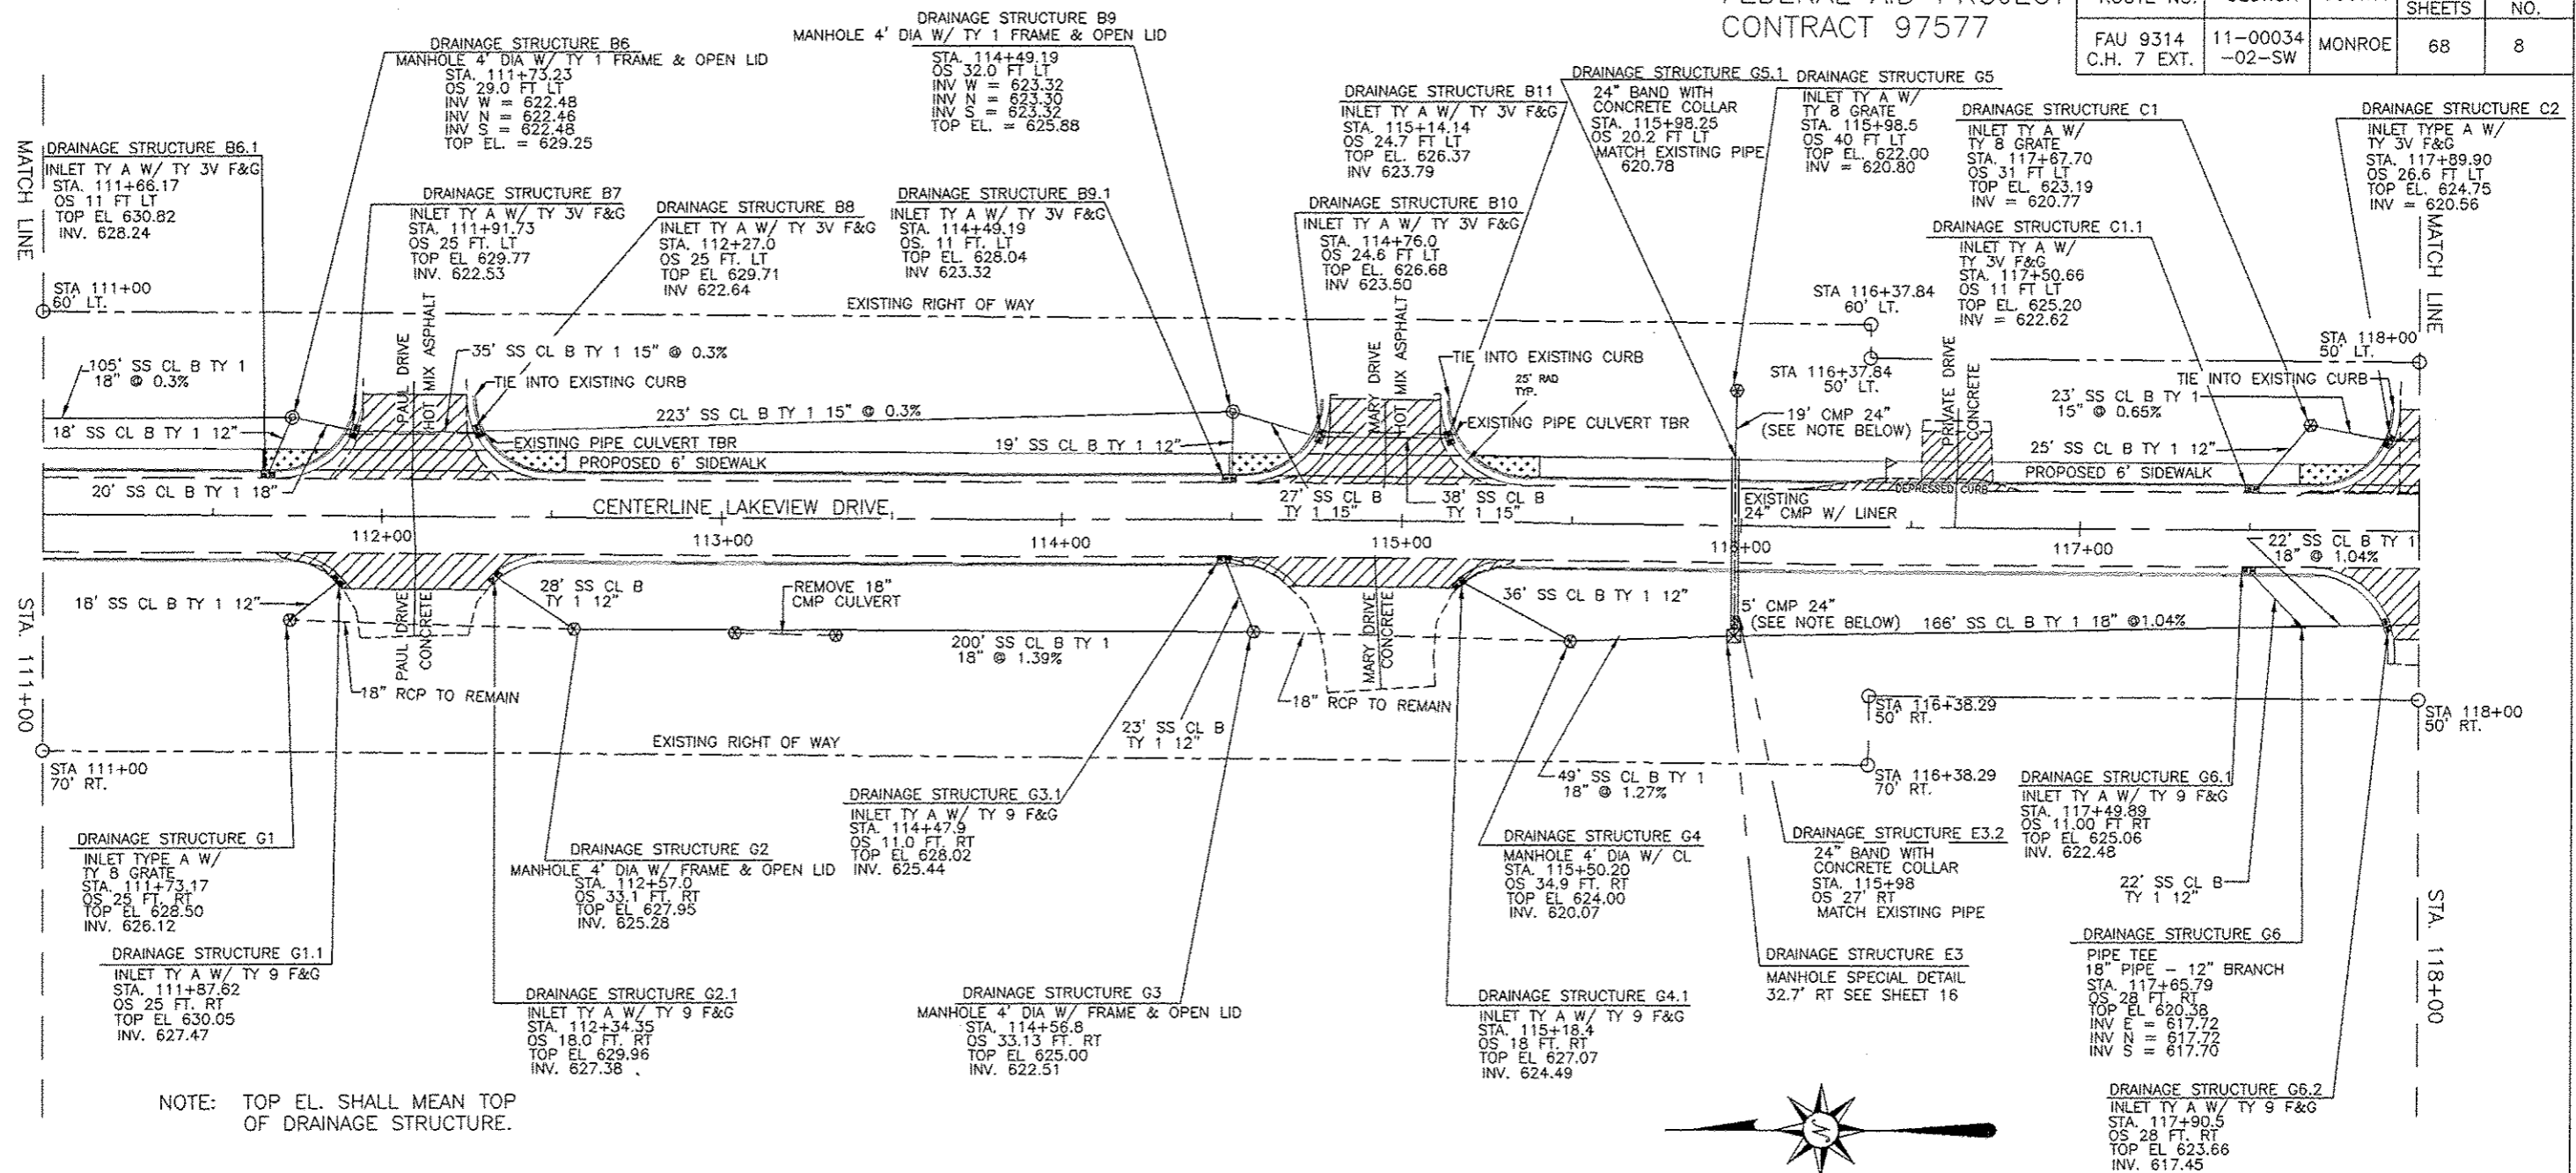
FEDERAL AID PROJECT
CONTRACT 97577

| ROUTE NO. | SECTION | COUNTY | SHEETS | NO. |
|---|---|---|---|---|
| FAU 9314 C.H. 7 EXT. | 11-00034 -02-SW | MONROE | 68 | 8 |

DRAINAGE STRUCTURE B9
MANHOLE 4' DIA W/ TY 1 FRAME & OPEN LID
STA. 114+49.19
OS 32.0 FT LT
INV W = 623.32
INV N = 623.30
INV S = 623.32
TOP EL. = 625.88

DRAINAGE STRUCTURE B6
MANHOLE 4' DIA W/ TY 1 FRAME & OPEN LID
STA. 111+73.23
OS 29.0 FT LT
INV W = 622.48
INV N = 622.46
INV S = 622.48
TOP EL. = 629.25

MATCH LINE

DRAINAGE STRUCTURE B6.1
INLET TY A W/ TY 3V F&G
STA. 111+66.17
OS 11 FT LT
TOP EL 630.82
INV. 628.24

DRAINAGE STRUCTURE B7
INLET TY A W/ TY 3V F&G
STA. 111+91.73
OS 25 FT. LT
TOP EL 629.77
INV. 622.53

DRAINAGE STRUCTURE B8
INLET TY A W/ TY 3V F&G
STA. 112+27.0
OS 25 FT. LT
TOP EL 629.71
INV 622.64

DRAINAGE STRUCTURE B9.1
INLET TY A W/ TY 3V F&G
STA. 114+49.19
OS. 11 FT. LT
TOP EL. 628.04
INV 623.32

DRAINAGE STRUCTURE B11
INLET TY A W/ TY 3V F&G
STA. 115+14.14
OS 24.7 FT LT
TOP EL. 626.37
INV 623.79

DRAINAGE STRUCTURE G5.1
24" BAND WITH
CONCRETE COLLAR
STA. 115+98.25
OS 20.2 FT LT
MATCH EXISTING PIPE
620.78

DRAINAGE STRUCTURE G5
INLET TY A W/
TY 8 GRATE
STA. 115+98.5
OS 40 FT LT
TOP EL. 622.00
INV = 620.80

DRAINAGE STRUCTURE C1
INLET TY A W/
TY 8 GRATE
STA. 117+67.70
OS 31 FT LT
TOP EL. 623.19
INV = 620.77

DRAINAGE STRUCTURE C2
INLET TYPE A W/
TY 3V F&G
STA. 117+89.90
OS 26.6 FT LT
TOP EL. 624.75
INV = 620.56

DRAINAGE STRUCTURE B10
INLET TY A W/ TY 3V F&G
STA. 114+76.0
OS 24.6 FT LT
TOP EL. 626.68
INV 623.50

DRAINAGE STRUCTURE C1.1
INLET TY A W/
TY 3V F&G
STA. 117+50.66
OS 11 FT LT
TOP EL. 625.20
INV = 622.62

MATCH LINE

STA 111+00
60' LT.

EXISTING RIGHT OF WAY

STA 116+37.84
60' LT.

STA 118+00
50' LT.

105' SS CL B TY 1
18" @ 0.3%

PAUL DRIVE
HOT MIX ASPHALT

35' SS CL B TY 1 15" @ 0.3%
TIE INTO EXISTING CURB

MARY DRIVE
HOT MIX ASPHALT

TIE INTO EXISTING CURB
25' RAD
TYP.

STA 116+37.84
50' LT.

PRIVATE DRIVE
CONCRETE

TIE INTO EXISTING CURB
23' SS CL B TY 1
15" @ 0.65%

223' SS CL B TY 1 15" @ 0.3%
18' SS CL B TY 1 12"
EXISTING PIPE CULVERT TBR
19' SS CL B TY 1 12"
EXISTING PIPE CULVERT TBR
19' CMP 24"
(SEE NOTE BELOW)
25' SS CL B TY 1 12"
PROPOSED 6' SIDEWALK
PROPOSED 6' SIDEWALK
DEPRESSED CURB
20' SS CL B TY 1 18"
27' SS CL B
TY 1 15"
38' SS CL B
TY 1 15"
CENTERLINE LAKEVIEW DRIVE
EXISTING
24" CMP W/ LINER

112+00
113+00
114+00
115+00
116+00
117+00

22' SS CL B TY 1
18" @ 1.04%

STA. 111+00

18' SS CL B TY 1 12"
28' SS CL B
TY 1 12"
REMOVE 18"
CMP CULVERT
36' SS CL B TY 1 12"
5' CMP 24"
(SEE NOTE BELOW)
166' SS CL B TY 1 18" @1.04%

PAUL DRIVE
CONCRETE
200' SS CL B TY 1
18" @ 1.39%
MARY DRIVE
CONCRETE

18" RCP TO REMAIN
18" RCP TO REMAIN

STA 116+38.29
50' RT.
STA 118+00
50' RT.

EXISTING RIGHT OF WAY
23' SS CL B
TY 1 12"

STA 111+00
70' RT.

49' SS CL B TY 1
18" @ 1.27%

STA 116+38.29
70' RT.

DRAINAGE STRUCTURE G3.1
INLET TY A W/ TY 9 F&G
STA. 114+47.9
OS 11.0 FT. RT
TOP EL 628.02
INV. 625.44

DRAINAGE STRUCTURE G6.1
INLET TY A W/ TY 9 F&G
STA. 117+49.89
OS 11.00 FT RT
TOP EL 625.06
INV. 622.48

DRAINAGE STRUCTURE G1
INLET TYPE A W/
TY 8 GRATE
STA. 111+73.17
OS 25 FT. RT
TOP EL 628.50
INV. 626.12

DRAINAGE STRUCTURE G2
MANHOLE 4' DIA W/ FRAME & OPEN LID
STA. 112+57.0
OS 33.1 FT. RT
TOP EL 627.95
INV. 625.28

DRAINAGE STRUCTURE G4
MANHOLE 4' DIA W/ CL
STA. 115+50.20
OS 34.9 FT. RT
TOP EL 624.00
INV. 620.07

DRAINAGE STRUCTURE E3.2
24" BAND WITH
CONCRETE COLLAR
STA. 115+98
OS 27' RT
MATCH EXISTING PIPE

22' SS CL B
TY 1 12"

STA. 118+00

DRAINAGE STRUCTURE G1.1
INLET TY A W/ TY 9 F&G
STA. 111+87.62
OS 25 FT. RT
TOP EL 630.05
INV. 627.47

DRAINAGE STRUCTURE E3
MANHOLE SPECIAL DETAIL
32.7' RT SEE SHEET 16

DRAINAGE STRUCTURE G6
PIPE TEE
18" PIPE - 12" BRANCH
STA. 117+65.79
OS 28 FT. RT
TOP EL 620.38
INV E = 617.72
INV N = 617.72
INV S = 617.70

DRAINAGE STRUCTURE G2.1
INLET TY A W/ TY 9 F&G
STA. 112+34.35
OS 18.0 FT. RT
TOP EL 629.96
INV. 627.38

DRAINAGE STRUCTURE G3
MANHOLE 4' DIA W/ FRAME & OPEN LID
STA. 114+56.8
OS 33.13 FT. RT
TOP EL 625.00
INV. 622.51

DRAINAGE STRUCTURE G4.1
INLET TY A W/ TY 9 F&G
STA. 115+18.4
OS 18 FT. RT
TOP EL 627.07
INV. 624.49

NOTE: TOP EL. SHALL MEAN TOP OF DRAINAGE STRUCTURE.

DRAINAGE STRUCTURE G6.2
INLET TY A W/ TY 9 F&G
STA. 117+90.5
OS 28 FT. RT
TOP EL 623.66
INV. 617.45